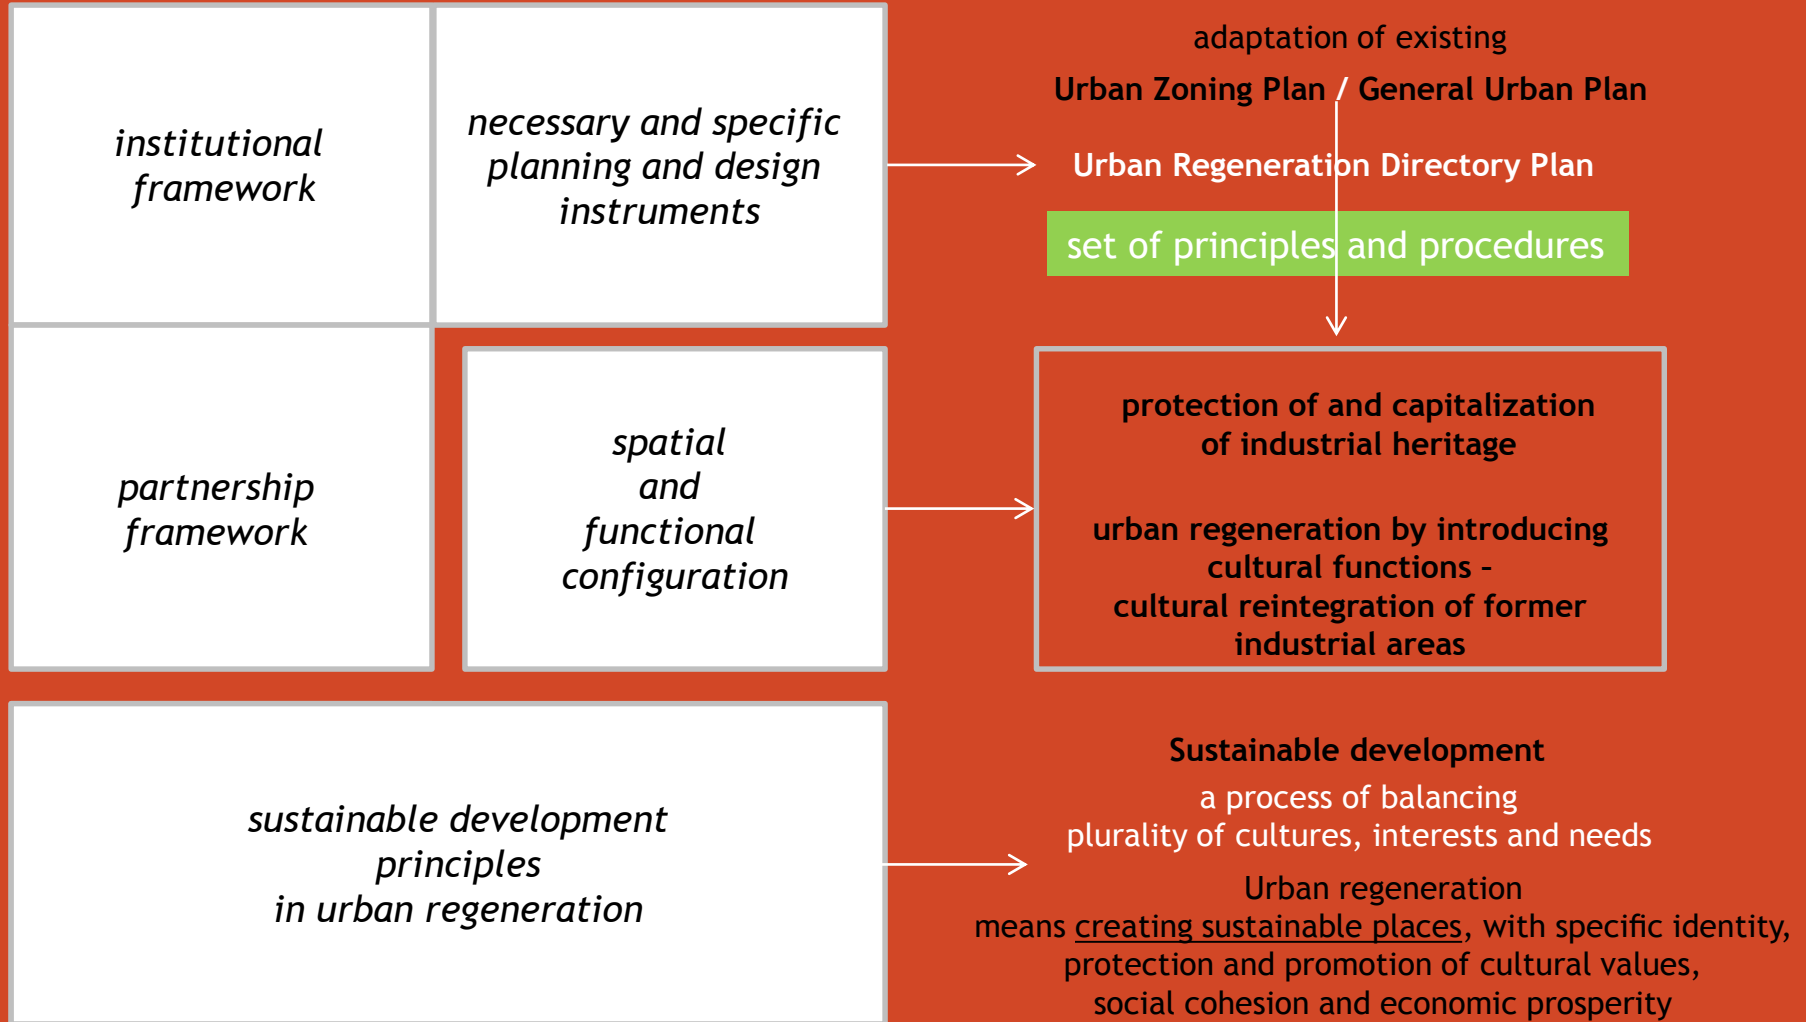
institutional framework

necessary and specific planning and design instruments

adaptation of existing

Urban Zoning Plan / General Urban Plan

Urban Regeneration Directory Plan

set of principles and procedures

partnership framework

spatial and functional configuration

protection of and capitalization of industrial heritage

urban regeneration by introducing cultural functions - cultural reintegration of former industrial areas

sustainable development principles in urban regeneration

Sustainable development

a process of balancing plurality of cultures, interests and needs

Urban regeneration means creating sustainable places, with specific identity, protection and promotion of cultural values, social cohesion and economic prosperity